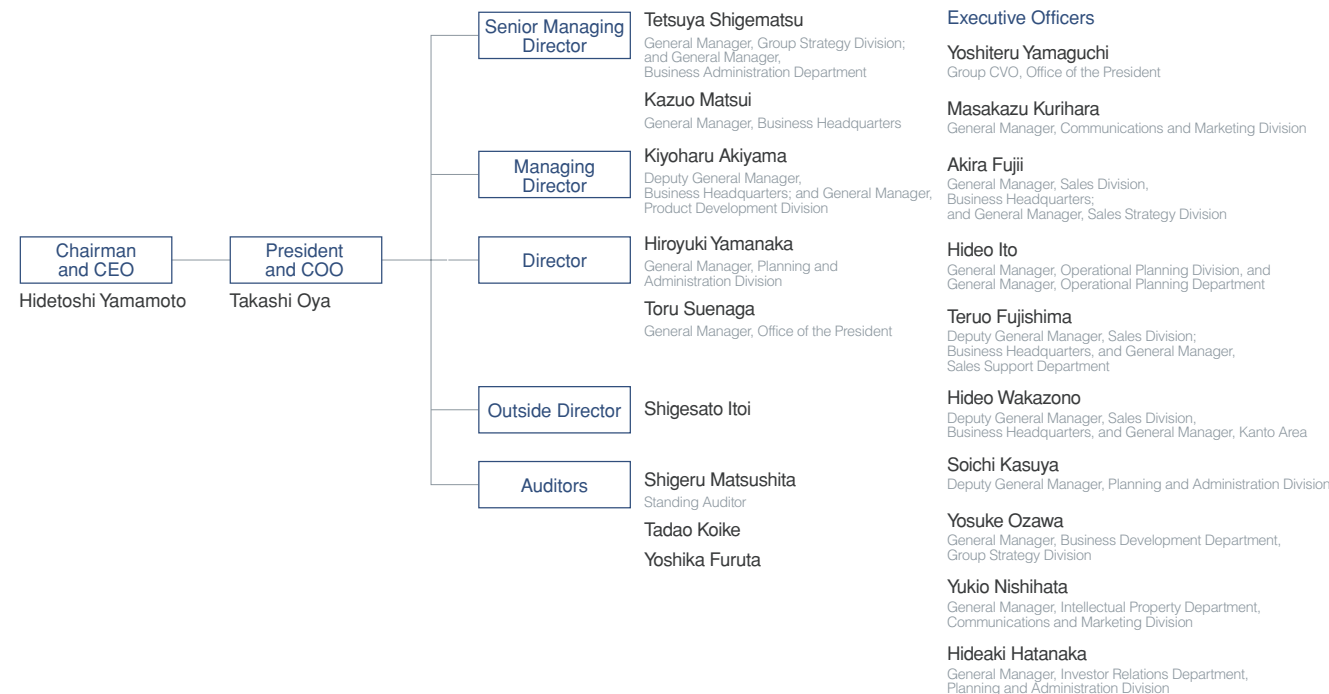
Chairman and CEO
Hidetoshi Yamamoto

President and COO
Takashi Oya

Senior Managing Director

Tetsuya Shigematsu
General Manager, Group Strategy Division; and General Manager, Business Administration Department

Kazuo Matsui
General Manager, Business Headquarters

Managing Director

Kiyoharu Akiyama
Deputy General Manager, Business Headquarters; and General Manager, Product Development Division

Director

Hiroyuki Yamanaka
General Manager, Planning and Administration Division

Toru Suenaga
General Manager, Office of the President

Outside Director

Shigesato Itoi

Auditors

Shigeru Matsushita
Standing Auditor

Tadao Koike

Yoshika Furuta

Executive Officers

Yoshiteru Yamaguchi
Group CVO, Office of the President

Masakazu Kurihara
General Manager, Communications and Marketing Division

Akira Fujii
General Manager, Sales Division, Business Headquarters; and General Manager, Sales Strategy Division

Hideo Ito
General Manager, Operational Planning Division, and General Manager, Operational Planning Department

Teruo Fujishima
Deputy General Manager, Sales Division; Business Headquarters, and General Manager, Sales Support Department

Hideo Wakazono
Deputy General Manager, Sales Division, Business Headquarters, and General Manager, Kanto Area

Soichi Kasuya
Deputy General Manager, Planning and Administration Division

Yosuke Ozawa
General Manager, Business Development Department, Group Strategy Division

Yukio Nishihata
General Manager, Intellectual Property Department, Communications and Marketing Division

Hideaki Hatanaka
General Manager, Investor Relations Department, Planning and Administration Division